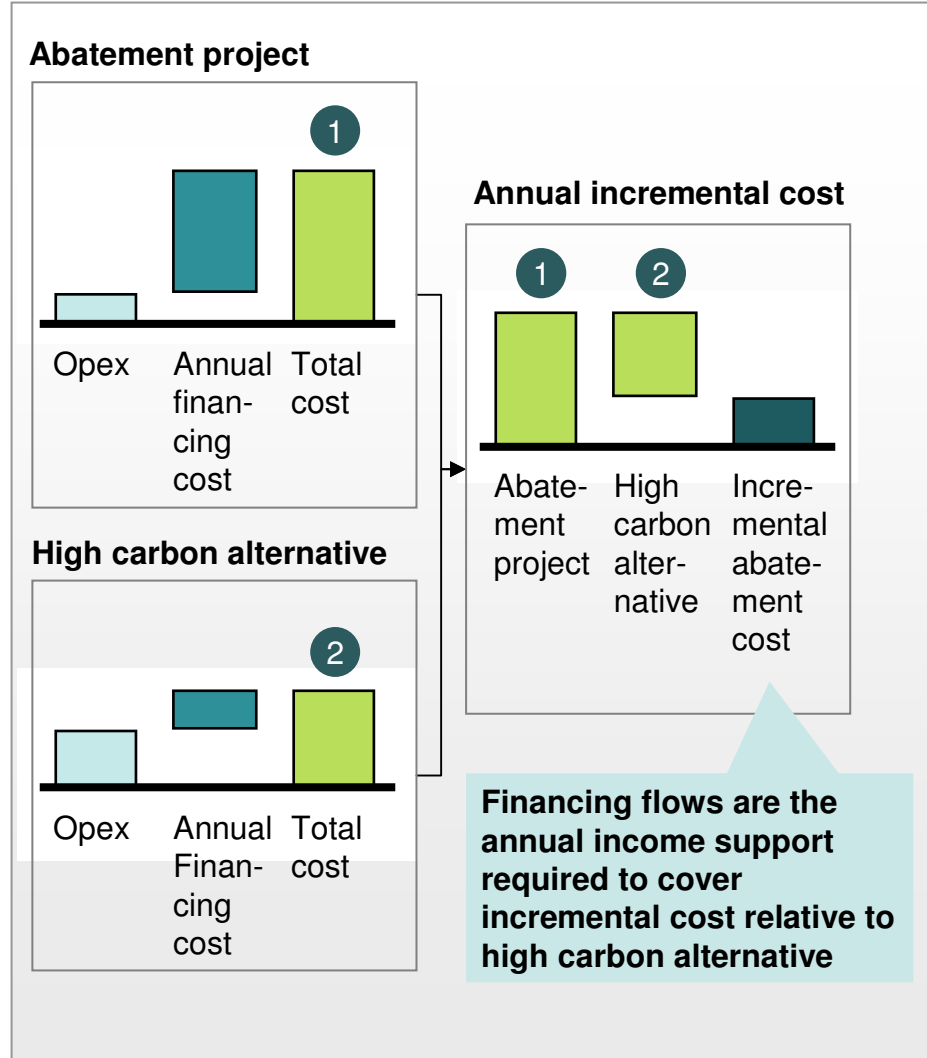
Abatement project

1

Opex Annual financing cost Total cost

High carbon alternative

2

Opex Annual Financing cost Total cost

Annual incremental cost

1 2

Abatement project High carbon alternative Incremental abatement cost

Financing flows are the annual income support required to cover incremental cost relative to high carbon alternative